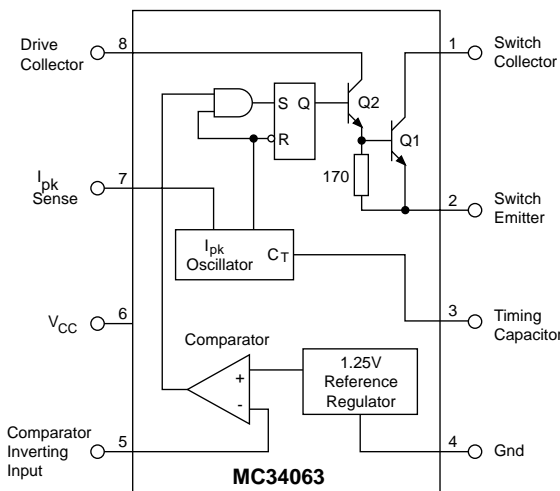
Drive Collector 8

1 Switch Collector

S Q

R

Q2

Q1

$I_{pk}$ Sense 7

170

2 Switch Emitter

$I_{pk}$ Oscillator

$C_T$

$V_{CC}$ 6

3 Timing Capacitor

Comparator

+

-

1.25V Reference Regulator

Comparator Inverting Input 5

4 Gnd

MC34063